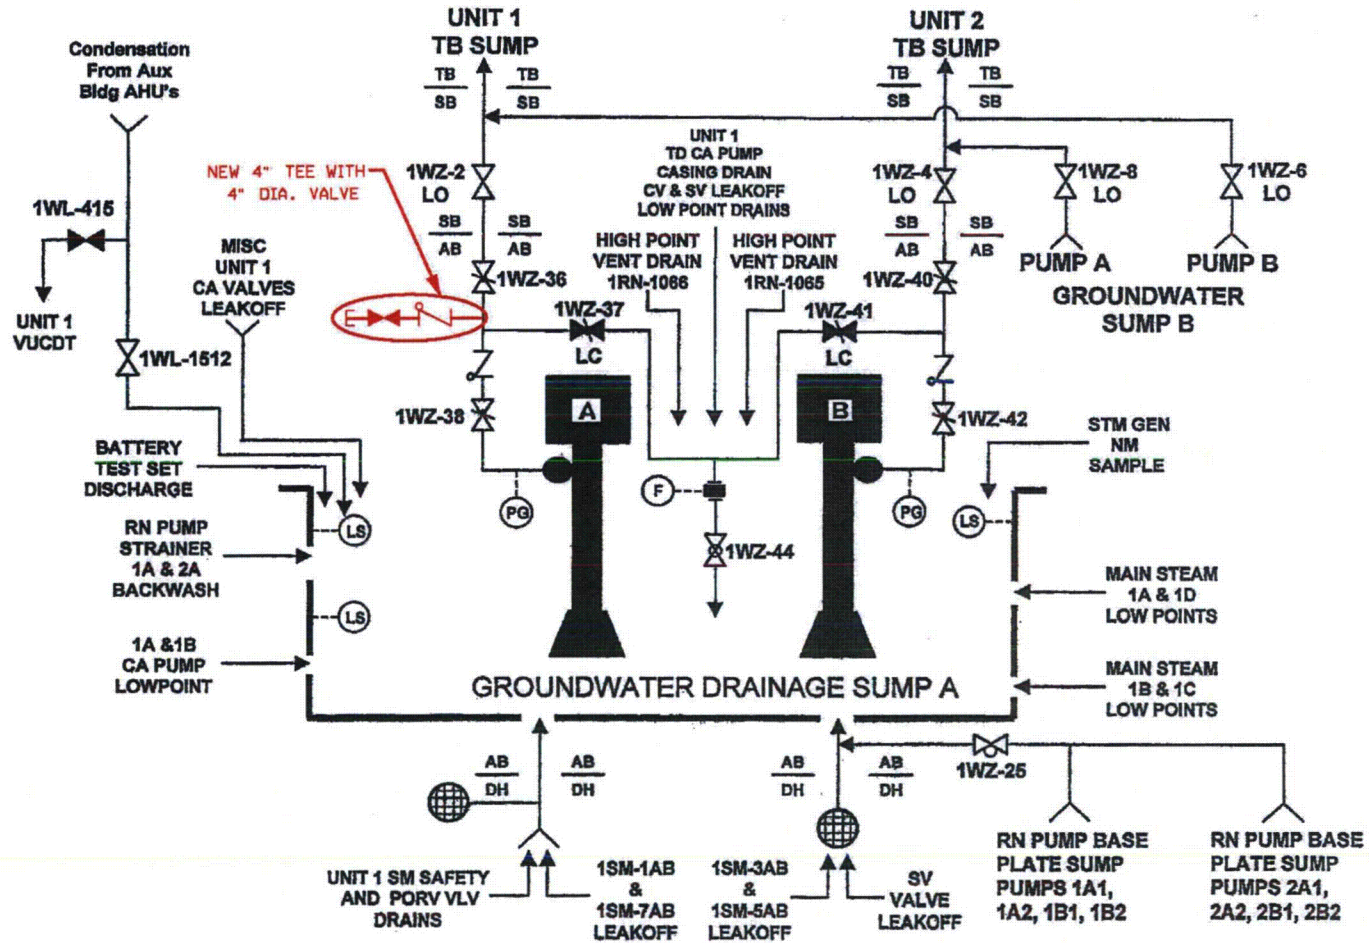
UNIT 1
TB SUMP

UNIT 2
TB SUMP

Condensation
From Aux
Bldg AHU's

TB
SB

TB
SB

TB
SB

TB
SB

UNIT 1
TD CA PUMP
CASING DRAIN
CV & SV LEAKOFF
LOW POINT DRAINS

NEW 4" TEE WITH
4" DIA. VALVE

1WZ-2
LO

1WZ-4
LO

1WZ-8
LO

1WZ-6
LO

1WL-415

SB
AB

SB
AB

SB
AB

SB
AB

MISC
UNIT 1
CA VALVES
LEAKOFF

HIGH POINT
VENT DRAIN
1RN-1066

HIGH POINT
VENT DRAIN
1RN-1065

PUMP A

PUMP B

1WZ-36

1WZ-40

GROUNDWATER
SUMP B

UNIT 1
VUCDT

1WZ-37
LC

1WZ-41
LC

1WL-1512

A

B

1WZ-38

1WZ-42

BATTERY
TEST SET
DISCHARGE

STM GEN
NM
SAMPLE

F

PG

PG

LS

LS

RN PUMP
STRAINER
1A & 2A
BACKWASH

1WZ-44

LS

MAIN STEAM
1A & 1D
LOW POINTS

1A &1B
CA PUMP
LOWPOINT

GROUNDWATER DRAINAGE SUMP A

MAIN STEAM
1B & 1C
LOW POINTS

AB
DH

AB
DH

AB
DH

AB
DH

1WZ-25

RN PUMP BASE
PLATE SUMP
PUMPS 1A1,
1A2, 1B1, 1B2

RN PUMP BASE
PLATE SUMP
PUMPS 2A1,
2A2, 2B1, 2B2

UNIT 1 SM SAFETY
AND PORV VLV
DRAINS

1SM-1AB
&
1SM-7AB
LEAKOFF

1SM-3AB
&
1SM-5AB
LEAKOFF

SV
VALVE
LEAKOFF